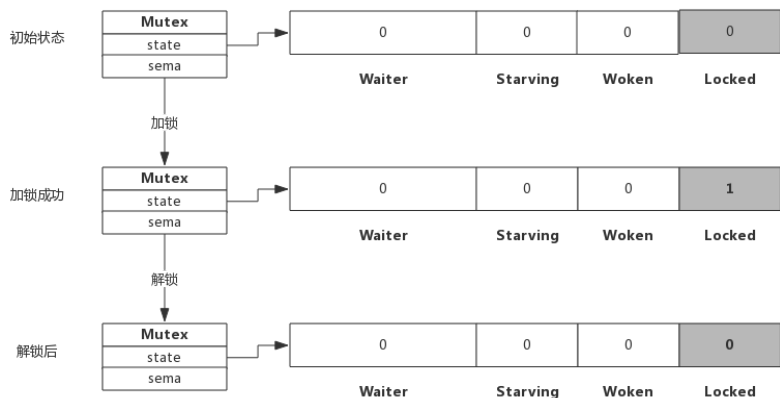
初始状态

| Mutex |
|---|
| state |
| sema |

| 0 | 0 | 0 | 0 |
|---|---|---|---|
| Waiter | Starving | Woken | Locked |

加锁

加锁成功

| Mutex |
|---|
| state |
| sema |

| 0 | 0 | 0 | 1 |
|---|---|---|---|
| Waiter | Starving | Woken | Locked |

解锁

解锁后

| Mutex |
|---|
| state |
| sema |

| 0 | 0 | 0 | 0 |
|---|---|---|---|
| Waiter | Starving | Woken | Locked |